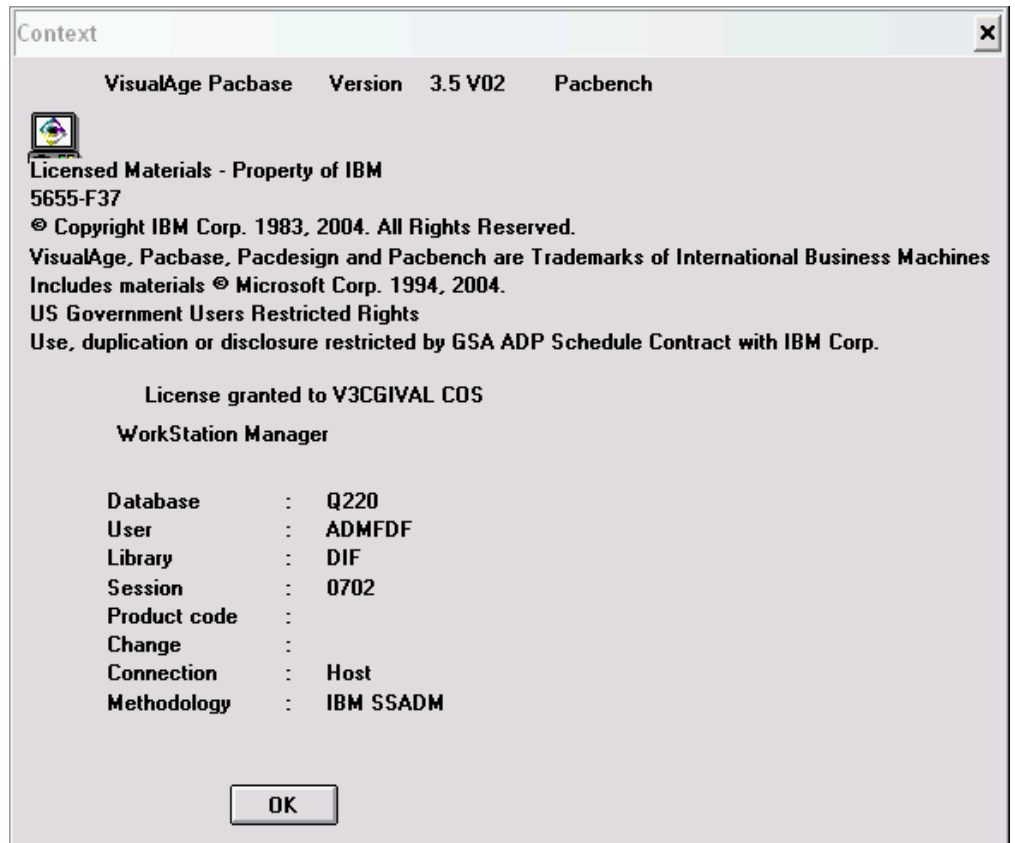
Context

×

VisualAge Pacbase Version 3.5 V02 Pacbench

Licensed Materials - Property of IBM
5655-F37
© Copyright IBM Corp. 1983, 2004. All Rights Reserved.
VisualAge, Pacbase, Pacdesign and Pacbench are Trademarks of International Business Machines
Includes materials © Microsoft Corp. 1994, 2004.
US Government Users Restricted Rights
Use, duplication or disclosure restricted by GSA ADP Schedule Contract with IBM Corp.

License granted to V3CGIVAL COS

WorkStation Manager

Database : Q220
User : ADMFDF
Library : DIF
Session : 0702
Product code :
Change :
Connection : Host
Methodology : IBM SSADM

OK